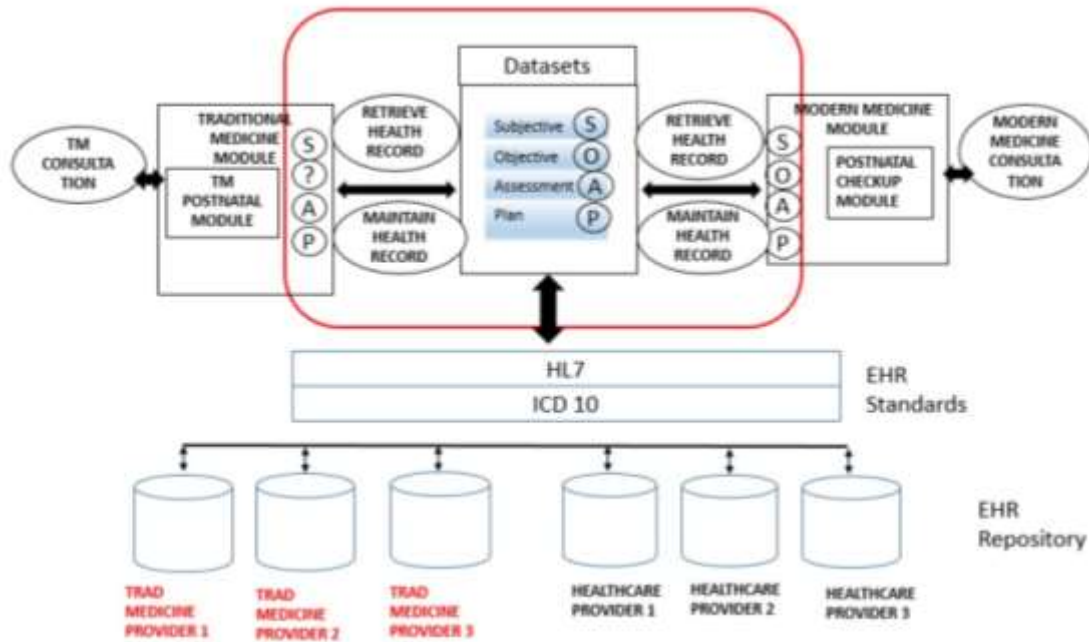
Datasets

TM CONSULTATION

TRADITIONAL MEDICINE MODULE

TM POSTNATAL MODULE

S
?
A
P

RETRIEVE HEALTH RECORD

MAINTAIN HEALTH RECORD

Subjective S
Objective O
Assessment A
Plan P

RETRIEVE HEALTH RECORD

MAINTAIN HEALTH RECORD

MODERN MEDICINE MODULE

POSTNATAL CHECKUP MODULE

S
O
A
P

MODERN MEDICINE CONSULTATION

HL7
ICD 10

EHR Standards

EHR Repository

TRAD MEDICINE PROVIDER 1

TRAD MEDICINE PROVIDER 2

TRAD MEDICINE PROVIDER 3

HEALTHCARE PROVIDER 1

HEALTHCARE PROVIDER 2

HEALTHCARE PROVIDER 3